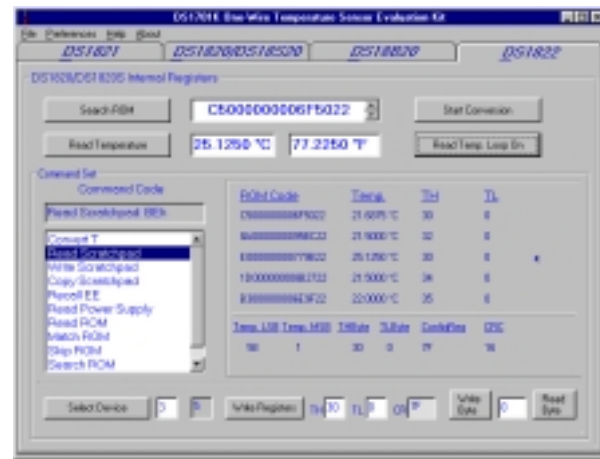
DS1701K One-Wire Temperature Sensor Evaluation Kit

File Preferences Help About

DS1821 | DS1820/DS18S20 | DS18B20 | DS1822

DS1820/DS18S20 Internal Registers

Search ROM | C50000000006F5022 | Start Conversion

Read Temperature | 25.1250 °C | 77.2250 °F | Read Temp. Loop On

Command Set

Command Code

Read Scratchpad: BEh

Convert T
Read Scratchpad
Write Scratchpad
Copy Scratchpad
Recall EE
Read Power Supply
Read ROM
Match ROM
Skip ROM
Search ROM

| ROM Code | Temp. | TH | TL |
|---|---|---|---|
| C50000000006F5022 | 21.6875 °C | 30 | 6 |
| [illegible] | 21.5000 °C | 32 | 6 |
| E5000000000779822 | 25.1250 °C | 30 | 6 |
| 1D000000000082722 | 21.5000 °C | 34 | 6 |
| B3000000000E3F22 | 22.0000 °C | 35 | 6 |

| Temp. LSB | Temp. MSB | THByte | TLByte | ConfigReg | CRC |
|---|---|---|---|---|---|
| 90 | 1 | 30 | 6 | 7F | 16 |

Select Device | 0 | 0 | Write Registers | TH 30 | TL 6 | CR 7F | Write Byte | 0 | Read Byte